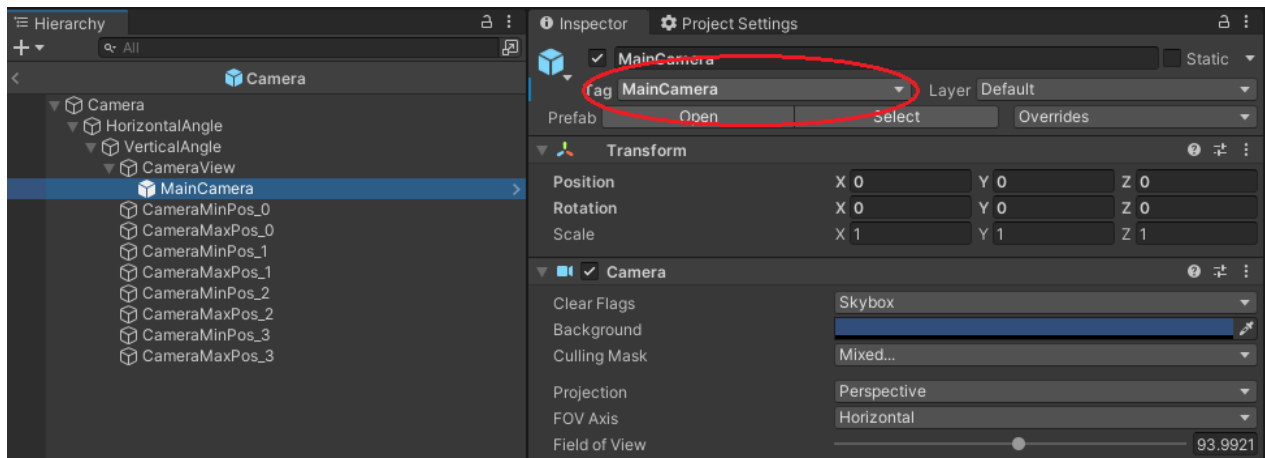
Hierarchy

+▾ All

Camera

Camera
HorizontalAngle
VerticalAngle
CameraView
MainCamera
CameraMinPos_0
CameraMaxPos_0
CameraMinPos_1
CameraMaxPos_1
CameraMinPos_2
CameraMaxPos_2
CameraMinPos_3
CameraMaxPos_3

Inspector Project Settings

MainCamera Static

Tag MainCamera Layer Default

Prefab Open Select Overrides

Transform

| | | | |
|---|---|---|---|
| Position | X 0 | Y 0 | Z 0 |
| Rotation | X 0 | Y 0 | Z 0 |
| Scale | X 1 | Y 1 | Z 1 |

Camera

| | |
|---|---|
| Clear Flags | Skybox |
| Background | |
| Culling Mask | Mixed... |
| Projection | Perspective |
| FOV Axis | Horizontal |
| Field of View | 93.9921 |